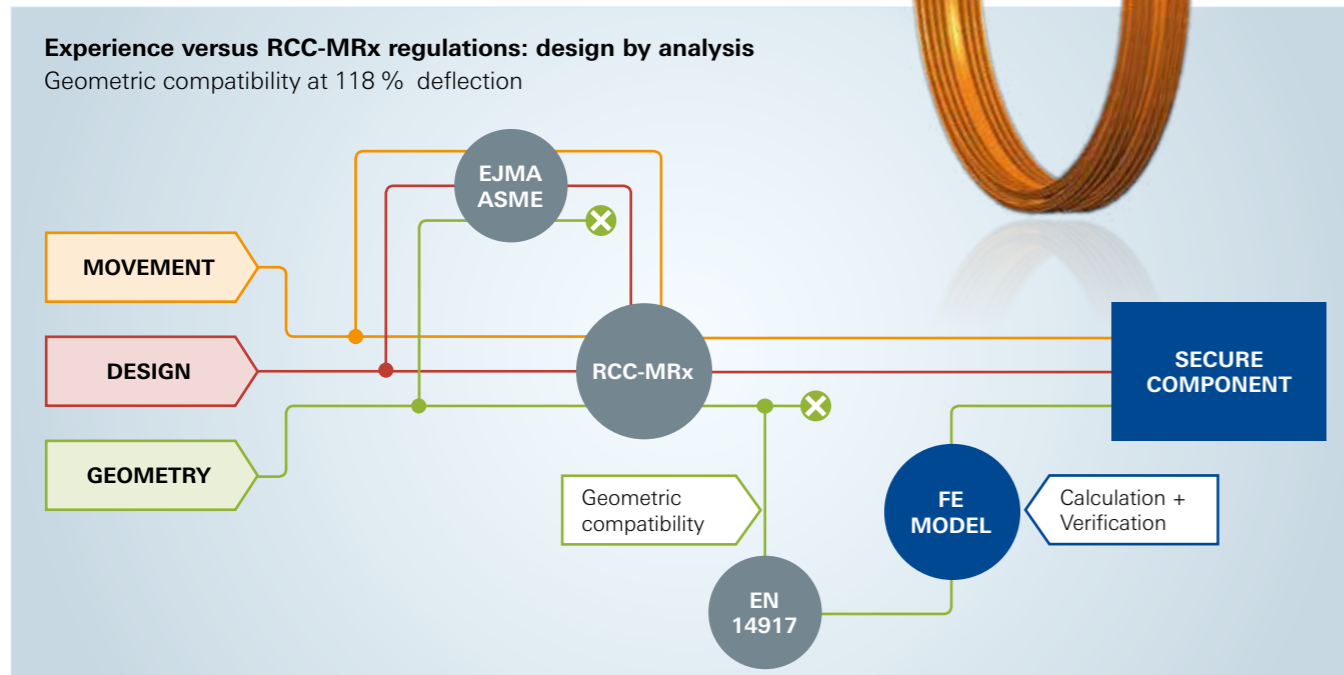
Experience versus RCC-MRx regulations: design by analysis
Geometric compatibility at 118 % deflection

EJMA
ASME

MOVEMENT

DESIGN

GEOMETRY

RCC-MRx

SECURE
COMPONENT

Geometric
compatibility

FE
MODEL

Calculation +
Verification

EN
14917